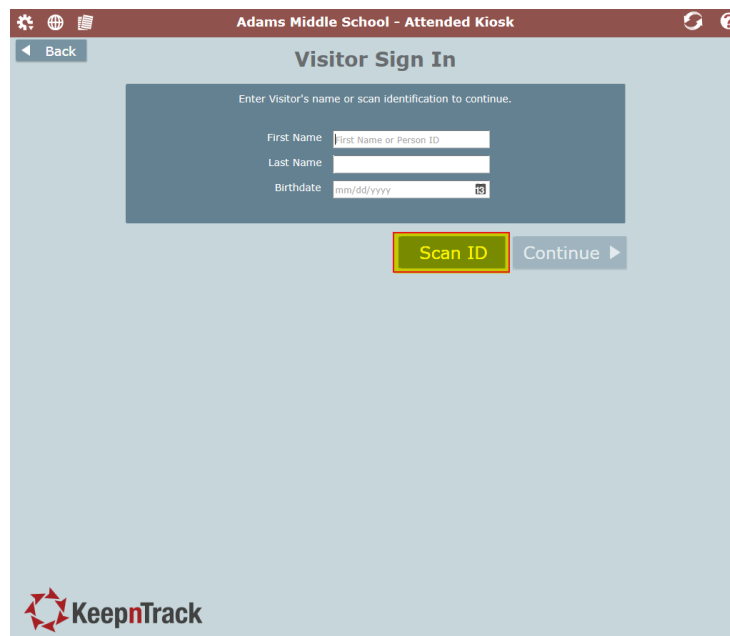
Adams Middle School - Attended Kiosk

Back

Visitor Sign In

Enter Visitor's name or scan identification to continue.

First Name First Name or Person ID

Last Name

Birthdate mm/dd/yyyy

Scan ID

Continue

KeepnTrack